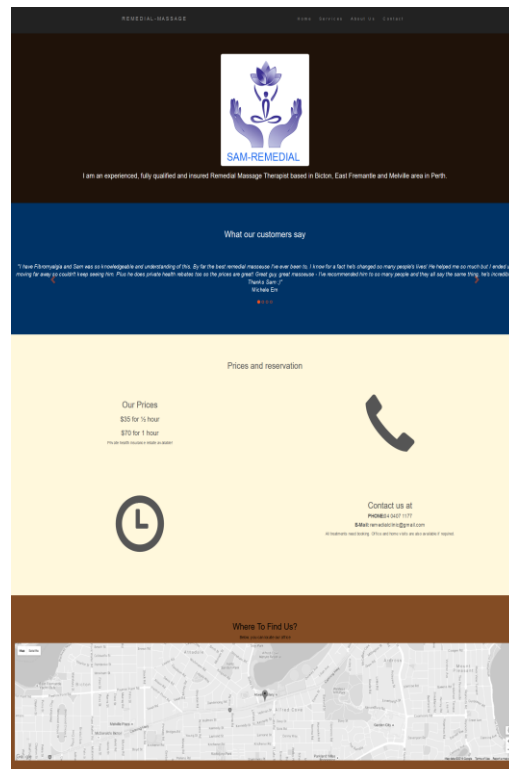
REMEDIAL-MASSAGE

Home Services About Us Contact

SAM-REMEDIAL

I am an experienced, fully qualified and insured Remedial Massage Therapist based in Bicton, East Fremantle and Melville area in Perth.

What our customers say

"I have Fibromyalgia and Sam was so knowledgeable and understanding of this. By far the best remedial masseuse I've ever been to, I know for a fact he's changed so many people's lives! He helped me so much but I ended up moving far away so couldn't keep seeing him. Plus he does private health rebates too so the prices are great! Great guy, great masseuse - I've recommended him to so many people and they all say the same thing, he's incredible! Thank's Sam :)"

Michele Ern

Prices and reservation

Our Prices

$35 for ½ hour

$70 for 1 hour

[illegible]

Contact us at

PHONE: 04 0407 1177

E-Mail: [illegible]@gmail.com

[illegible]

Where To Find Us?

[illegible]

Map Satellite

Google